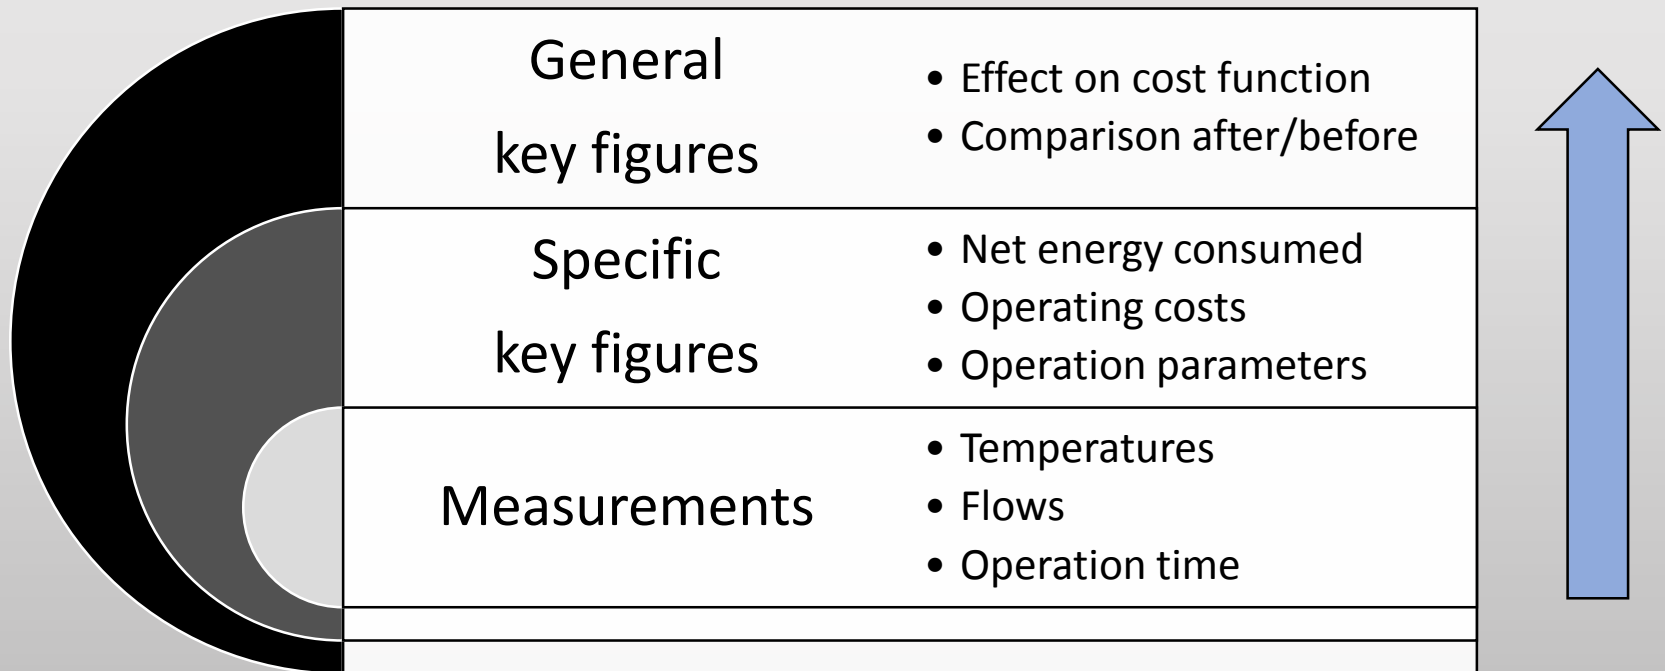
| | |
|---|---|
| General key figures | • Effect on cost function<br>• Comparison after/before |
| Specific key figures | • Net energy consumed<br>• Operating costs<br>• Operation parameters |
| Measurements | • Temperatures<br>• Flows<br>• Operation time |